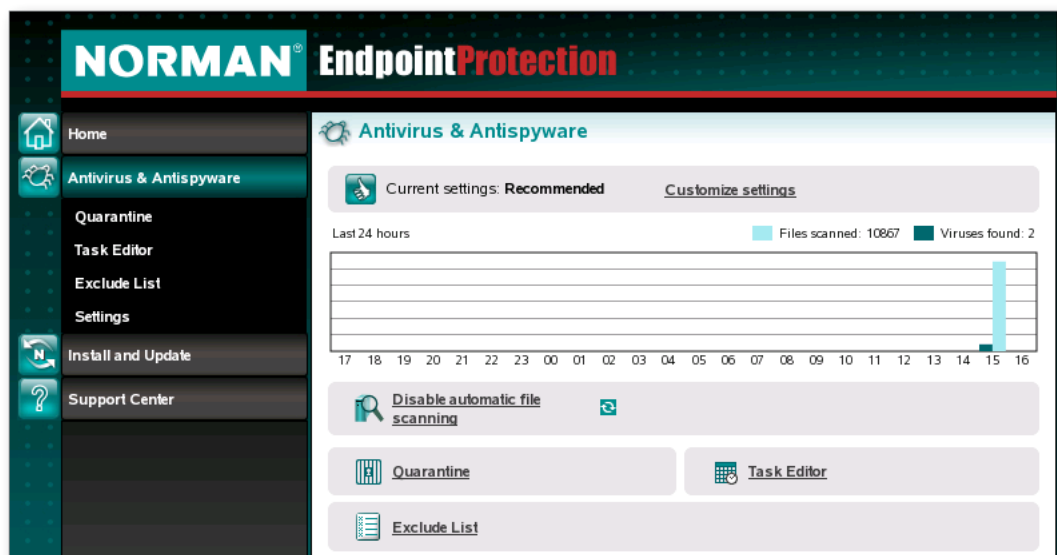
NORMAN® EndpointProtection

Home

Antivirus & Antispyware

Quarantine

Task Editor

Exclude List

Settings

Install and Update

Support Center

Antivirus & Antispyware

Current settings: Recommended

Customize settings

Last 24 hours

Files scanned: 10867

Viruses found: 2

17 18 19 20 21 22 23 00 01 02 03 04 05 06 07 08 09 10 11 12 13 14 15 16

Disable automatic file scanning

Quarantine

Task Editor

Exclude List